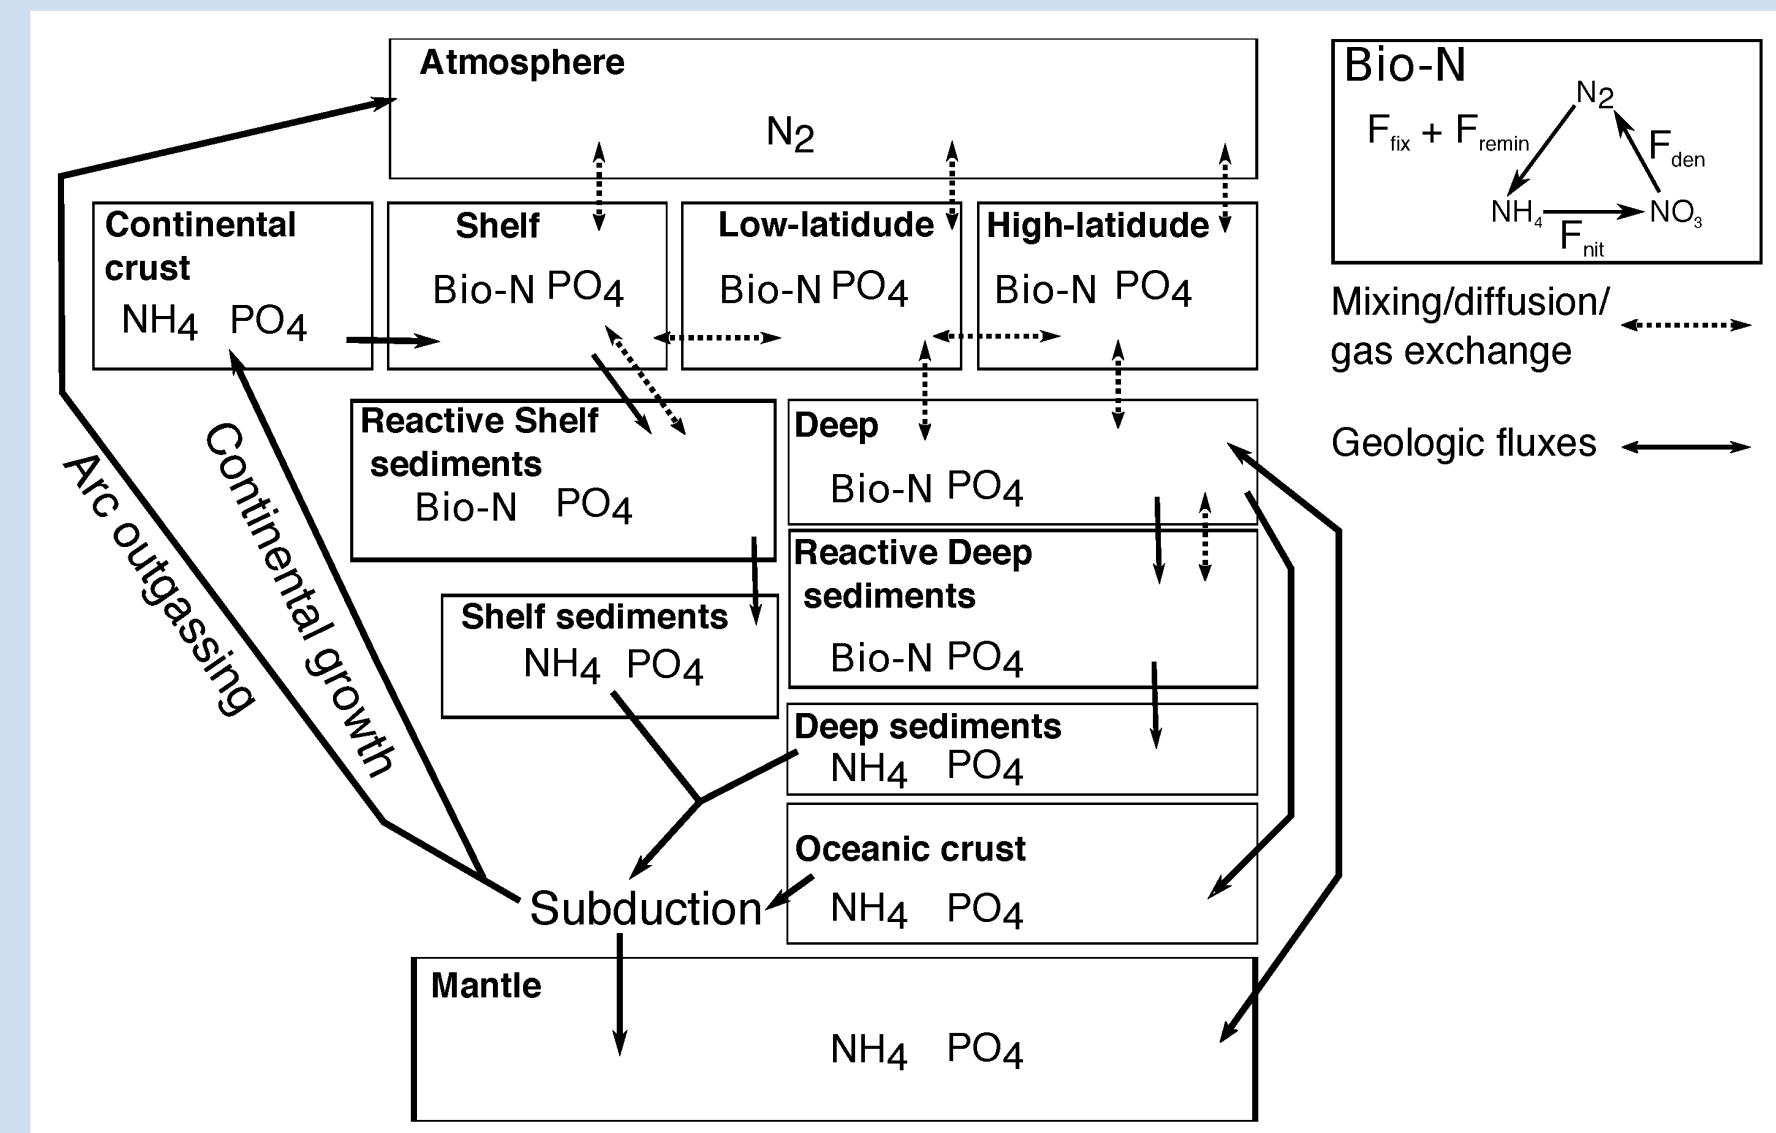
Atmosphere

$N_2$

Continental crust
$NH_4$ $PO_4$

Shelf
Bio-N $PO_4$

Low-latidude
Bio-N $PO_4$

High-latidude
Bio-N $PO_4$

Reactive Shelf sediments
Bio-N $PO_4$

Deep
Bio-N $PO_4$

Reactive Deep sediments
Bio-N $PO_4$

Shelf sediments
$NH_4$ $PO_4$

Deep sediments
$NH_4$ $PO_4$

Oceanic crust
$NH_4$ $PO_4$

Subduction

Mantle
$NH_4$ $PO_4$

Arc outgassing

Continental growth

Bio-N
$F_{fix} + F_{remin}$
$N_2$
$F_{den}$
$NH_4$
$NO_3$
$F_{nit}$

Mixing/diffusion/ gas exchange

Geologic fluxes